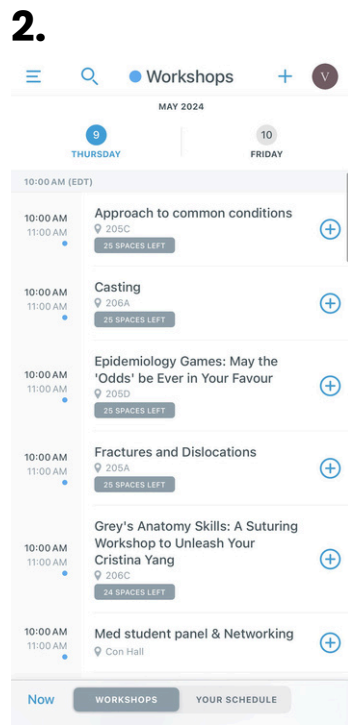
2.

Workshops

V

MAY 2024

9
THURSDAY

10
FRIDAY

10:00 AM (EDT)

10:00 AM
11:00 AM
Approach to common conditions
205C
25 SPACES LEFT

10:00 AM
11:00 AM
Casting
206A
25 SPACES LEFT

10:00 AM
11:00 AM
Epidemiology Games: May the 'Odds' be Ever in Your Favour
205D
25 SPACES LEFT

10:00 AM
11:00 AM
Fractures and Dislocations
205A
25 SPACES LEFT

10:00 AM
11:00 AM
Grey's Anatomy Skills: A Suturing Workshop to Unleash Your Cristina Yang
206C
24 SPACES LEFT

10:00 AM
11:00 AM
Med student panel & Networking
Con Hall

Now
WORKSHOPS
YOUR SCHEDULE